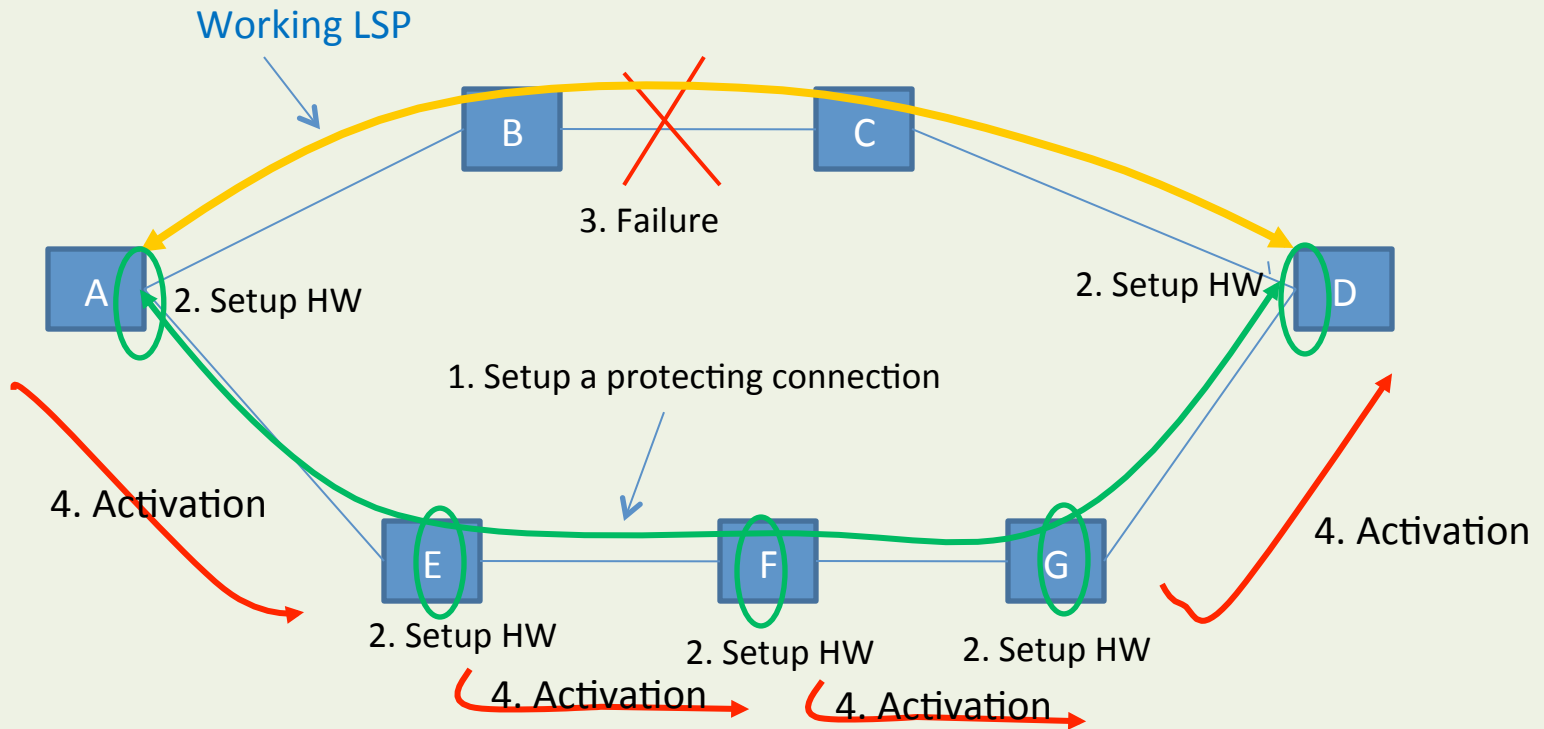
Working LSP

B

C

3. Failure

A

2. Setup HW

2. Setup HW

D

1. Setup a protecting connection

4. Activation

4. Activation

E

F

G

2. Setup HW

2. Setup HW

2. Setup HW

4. Activation

4. Activation